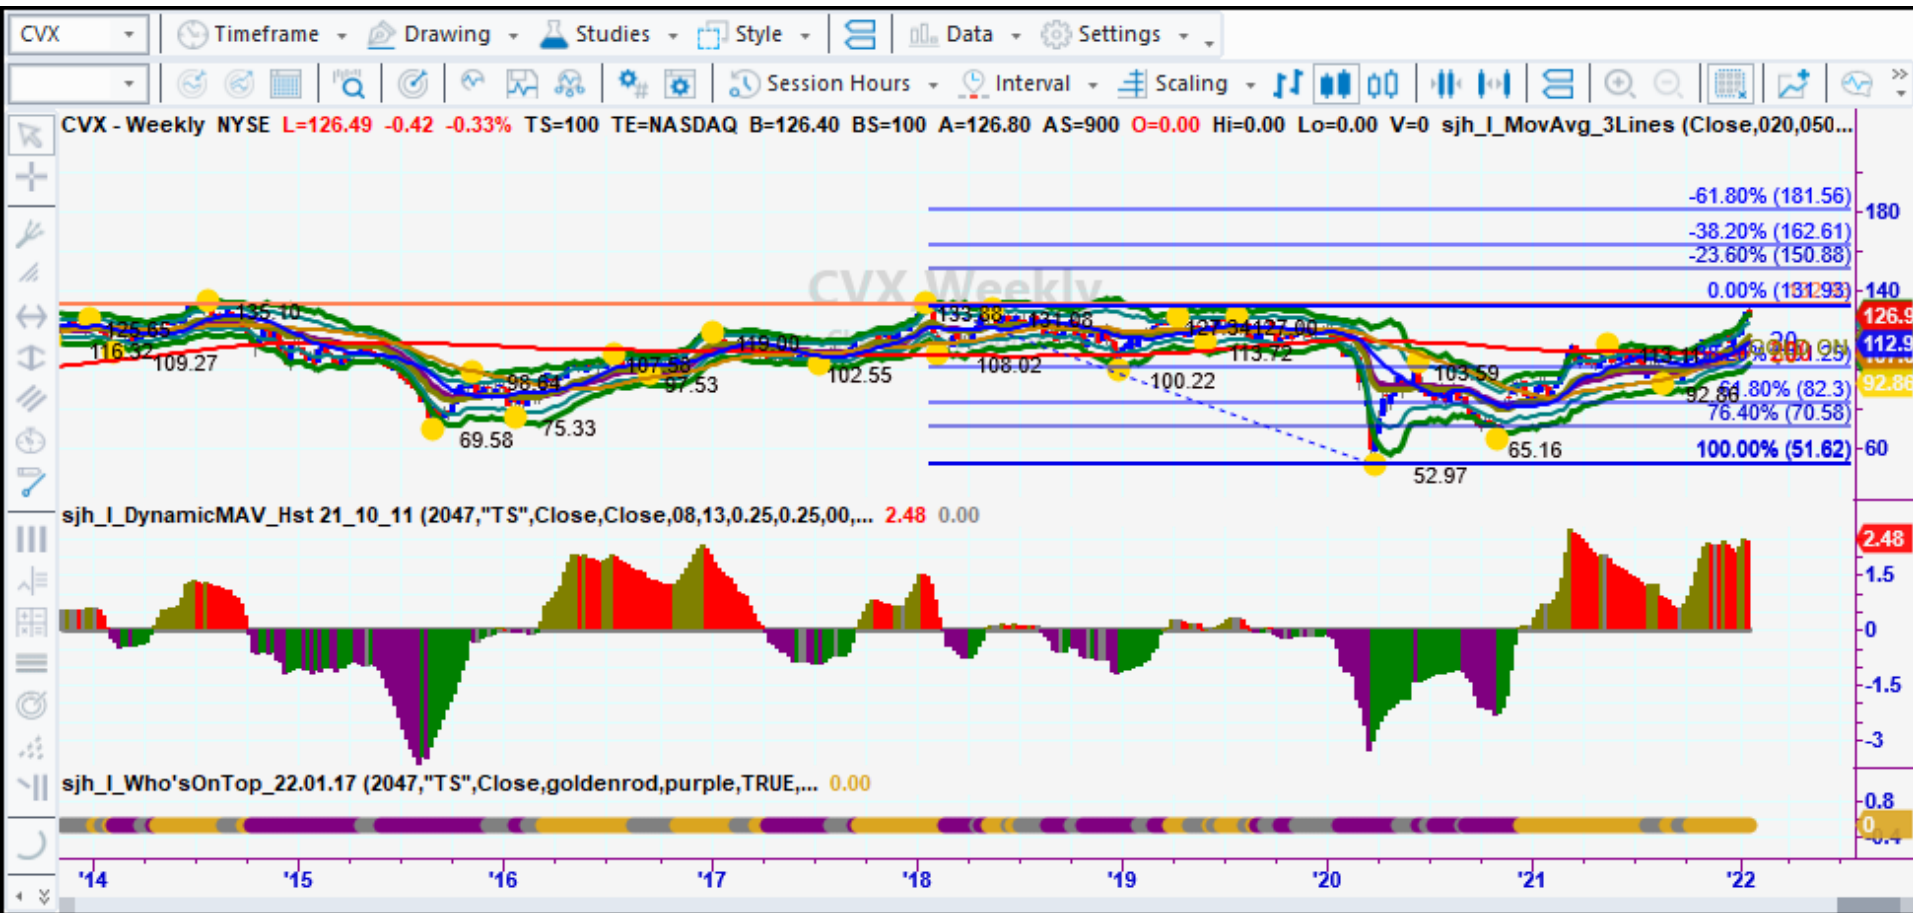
CVX Timeframe Drawing Studies Style Data Settings

Session Hours Interval Scaling

CVX - Weekly NYSE L=126.49 -0.42 -0.33% TS=100 TE=NASDAQ B=126.40 BS=100 A=126.80 AS=900 O=0.00 Hi=0.00 Lo=0.00 V=0 sjh_I_MovAvg_3Lines (Close,020,050...

CVX Weekly

-61.80% (181.56)
-38.20% (162.61)
-23.60% (150.88)
0.00% (131.93)
61.80% (82.3)
76.40% (70.58)
100.00% (51.62)

125.65 135.10 116.32 109.27 98.64 69.58 75.33 107.58 97.53 119.00 102.55 133.88 131.08 108.02 100.22 127.34 127.00 113.72 103.59 52.97 65.16 92.86

180 140 60 126.9 112.9 92.86

sjh_I_DynamicMAV_Hst 21_10_11 (2047,"TS",Close,Close,08,13,0.25,0.25,00,... 2.48 0.00

2.48 1.5 0 -1.5 -3

sjh_I_Who'sOnTop_22.01.17 (2047,"TS",Close,goldenrod,purple,TRUE,... 0.00

0.8 0 -0.4

'14 '15 '16 '17 '18 '19 '20 '21 '22